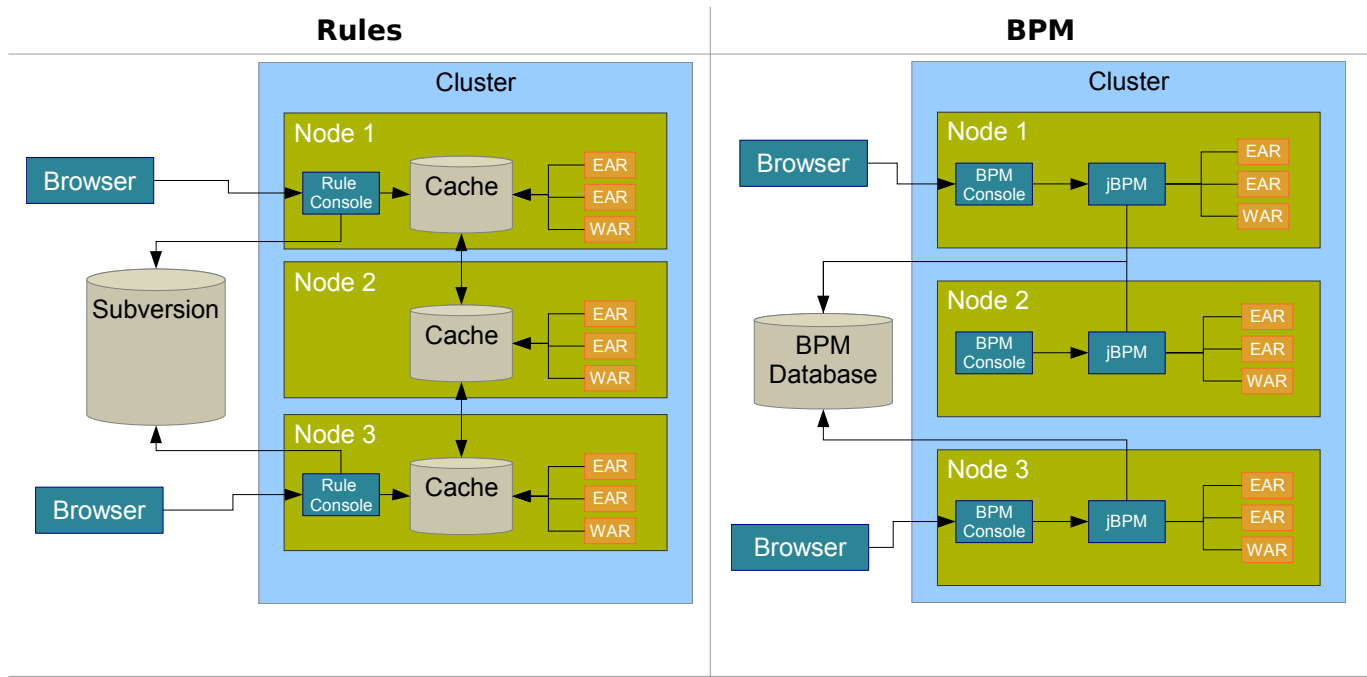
Rules

Cluster

Node 1

Browser

Rule Console

Cache

EAR
EAR
WAR

Subversion

Node 2

Cache

EAR
EAR
WAR

Node 3

Browser

Rule Console

Cache

EAR
EAR
WAR

BPM

Cluster

Node 1

Browser

BPM Console

jBPM

EAR
EAR
WAR

BPM Database

Node 2

BPM Console

jBPM

EAR
EAR
WAR

Node 3

Browser

BPM Console

jBPM

EAR
EAR
WAR